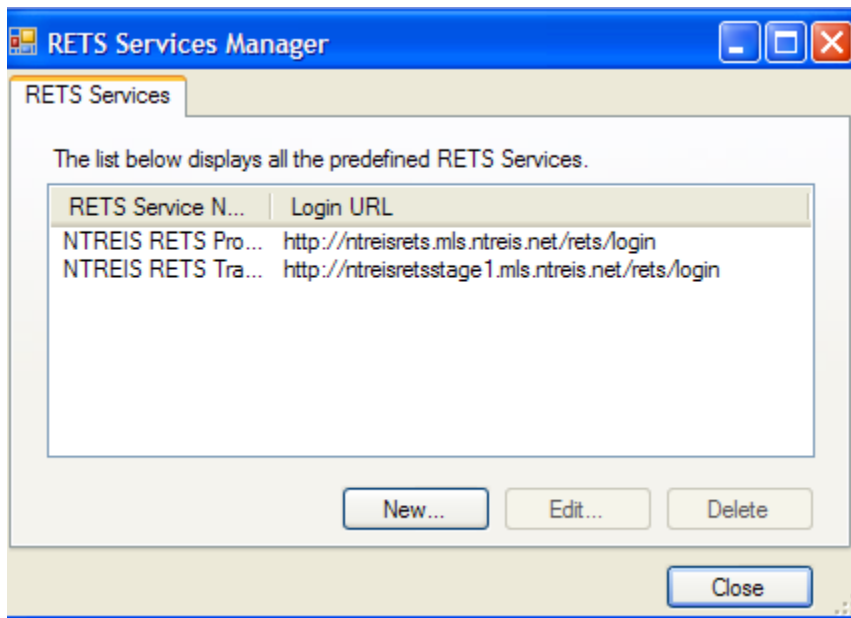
RETS Services Manager

RETS Services

The list below displays all the predefined RETS Services.

| RETS Service N... | Login URL |
|---|---|
| NTREIS RETS Pro... | http://ntreisrets.mls.ntreis.net/rets/login |
| NTREIS RETS Tra... | http://ntreisretsstage1.mls.ntreis.net/rets/login |

New...
Edit...
Delete

Close